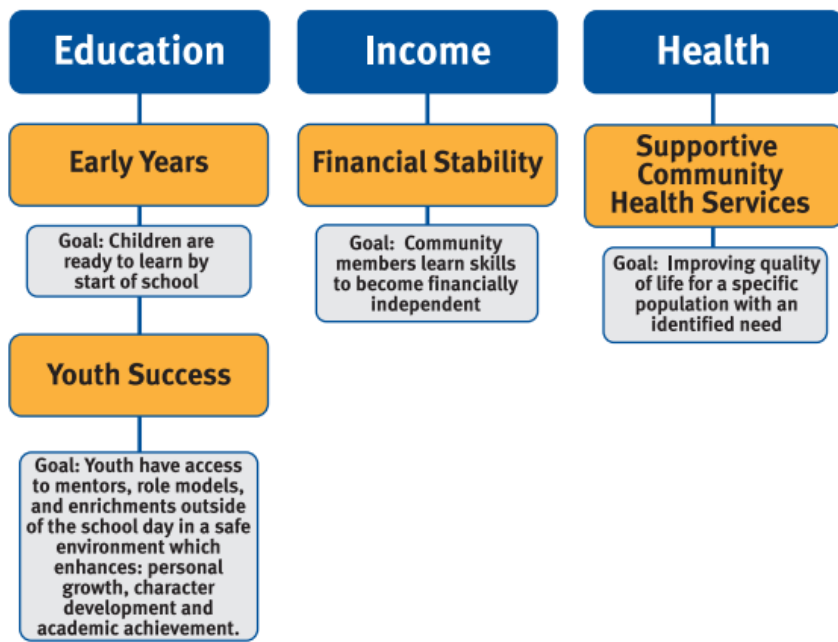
Education

Early Years

Goal: Children are ready to learn by start of school

Youth Success

Goal: Youth have access to mentors, role models, and enrichments outside of the school day in a safe environment which enhances: personal growth, character development and academic achievement.

Income

Financial Stability

Goal: Community members learn skills to become financially independent

Health

Supportive Community Health Services

Goal: Improving quality of life for a specific population with an identified need